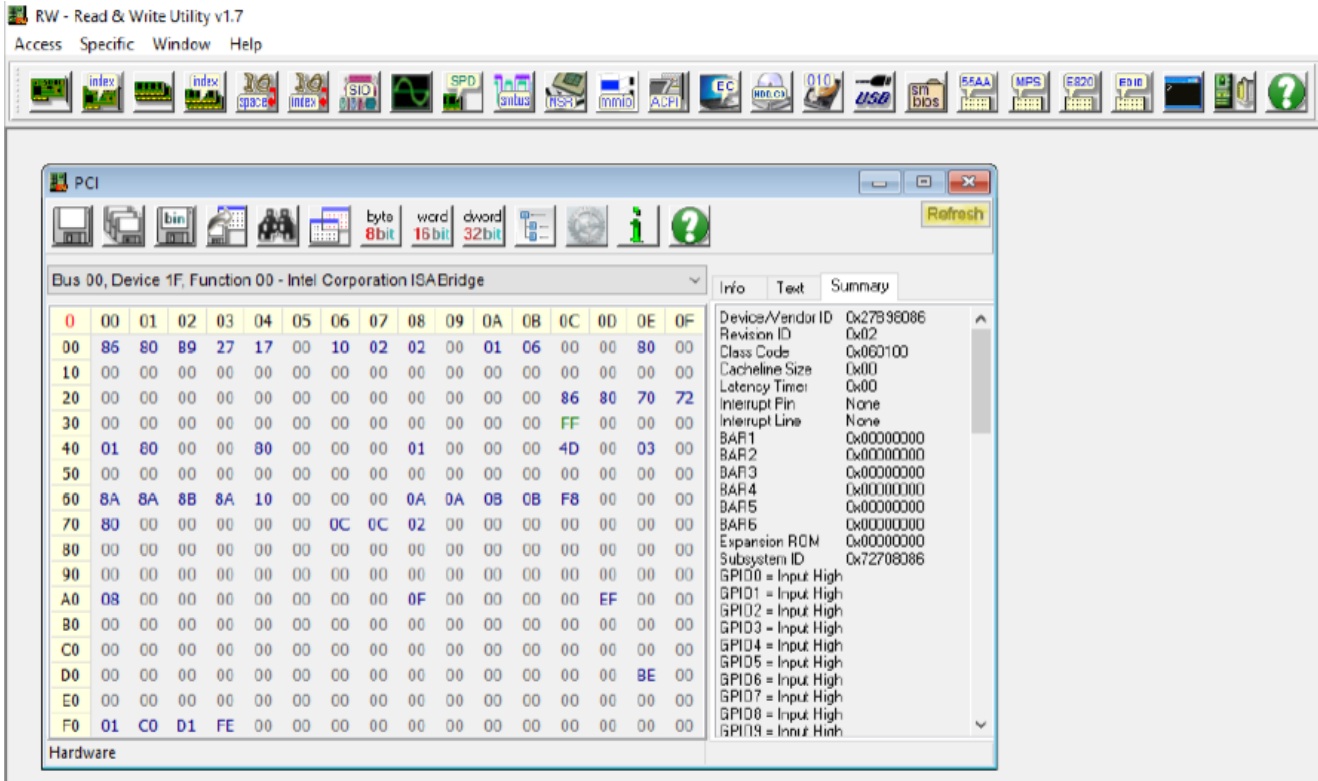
RW - Read & Write Utility v1.7

Access Specific Window Help

index index space index SIO SPD smbus MSR mmio ACPI EC HDD 010 USB sm bios 55AA MPS E820 EDID

PCI

bin byte 8bit word 16bit dword 32bit i Refresh

Bus 00, Device 1F, Function 00 - Intel Corporation ISABridge

| 0 | 00 | 01 | 02 | 03 | 04 | 05 | 06 | 07 | 08 | 09 | 0A | 0B | 0C | 0D | 0E | 0F |
|---|---|---|---|---|---|---|---|---|---|---|---|---|---|---|---|---|
| 00 | 86 | 80 | B9 | 27 | 17 | 00 | 10 | 02 | 02 | 00 | 01 | 06 | 00 | 00 | 80 | 00 |
| 10 | 00 | 00 | 00 | 00 | 00 | 00 | 00 | 00 | 00 | 00 | 00 | 00 | 00 | 00 | 00 | 00 |
| 20 | 00 | 00 | 00 | 00 | 00 | 00 | 00 | 00 | 00 | 00 | 00 | 00 | 86 | 80 | 70 | 72 |
| 30 | 00 | 00 | 00 | 00 | 00 | 00 | 00 | 00 | 00 | 00 | 00 | 00 | FF | 00 | 00 | 00 |
| 40 | 01 | 80 | 00 | 00 | 80 | 00 | 00 | 00 | 01 | 00 | 00 | 00 | 4D | 00 | 03 | 00 |
| 50 | 00 | 00 | 00 | 00 | 00 | 00 | 00 | 00 | 00 | 00 | 00 | 00 | 00 | 00 | 00 | 00 |
| 60 | 8A | 8A | 8B | 8A | 10 | 00 | 00 | 00 | 0A | 0A | 0B | 0B | F8 | 00 | 00 | 00 |
| 70 | 80 | 00 | 00 | 00 | 00 | 00 | 0C | 0C | 02 | 00 | 00 | 00 | 00 | 00 | 00 | 00 |
| 80 | 00 | 00 | 00 | 00 | 00 | 00 | 00 | 00 | 00 | 00 | 00 | 00 | 00 | 00 | 00 | 00 |
| 90 | 00 | 00 | 00 | 00 | 00 | 00 | 00 | 00 | 00 | 00 | 00 | 00 | 00 | 00 | 00 | 00 |
| A0 | 08 | 00 | 00 | 00 | 00 | 00 | 00 | 00 | 0F | 00 | 00 | 00 | 00 | EF | 00 | 00 |
| B0 | 00 | 00 | 00 | 00 | 00 | 00 | 00 | 00 | 00 | 00 | 00 | 00 | 00 | 00 | 00 | 00 |
| C0 | 00 | 00 | 00 | 00 | 00 | 00 | 00 | 00 | 00 | 00 | 00 | 00 | 00 | 00 | 00 | 00 |
| D0 | 00 | 00 | 00 | 00 | 00 | 00 | 00 | 00 | 00 | 00 | 00 | 00 | 00 | 00 | BE | 00 |
| E0 | 00 | 00 | 00 | 00 | 00 | 00 | 00 | 00 | 00 | 00 | 00 | 00 | 00 | 00 | 00 | 00 |
| F0 | 01 | C0 | D1 | FE | 00 | 00 | 00 | 00 | 00 | 00 | 00 | 00 | 00 | 00 | 00 | 00 |

Info Text Summary

Device/Vendor ID 0x27B98086
Revision ID 0x02
Class Code 0x060100
Cacheline Size 0x00
Latency Timer 0x00
Interrupt Pin None
Interrupt Line None
BAR1 0x00000000
BAR2 0x00000000
BAR3 0x00000000
BAR4 0x00000000
BAR5 0x00000000
BAR6 0x00000000
Expansion ROM 0x00000000
Subsystem ID 0x72708086
GPIO0 = Input High
GPIO1 = Input High
GPIO2 = Input High
GPIO3 = Input High
GPIO4 = Input High
GPIO5 = Input High
GPIO6 = Input High
GPIO7 = Input High
GPIO8 = Input High
GPIO9 = Input High

Hardware